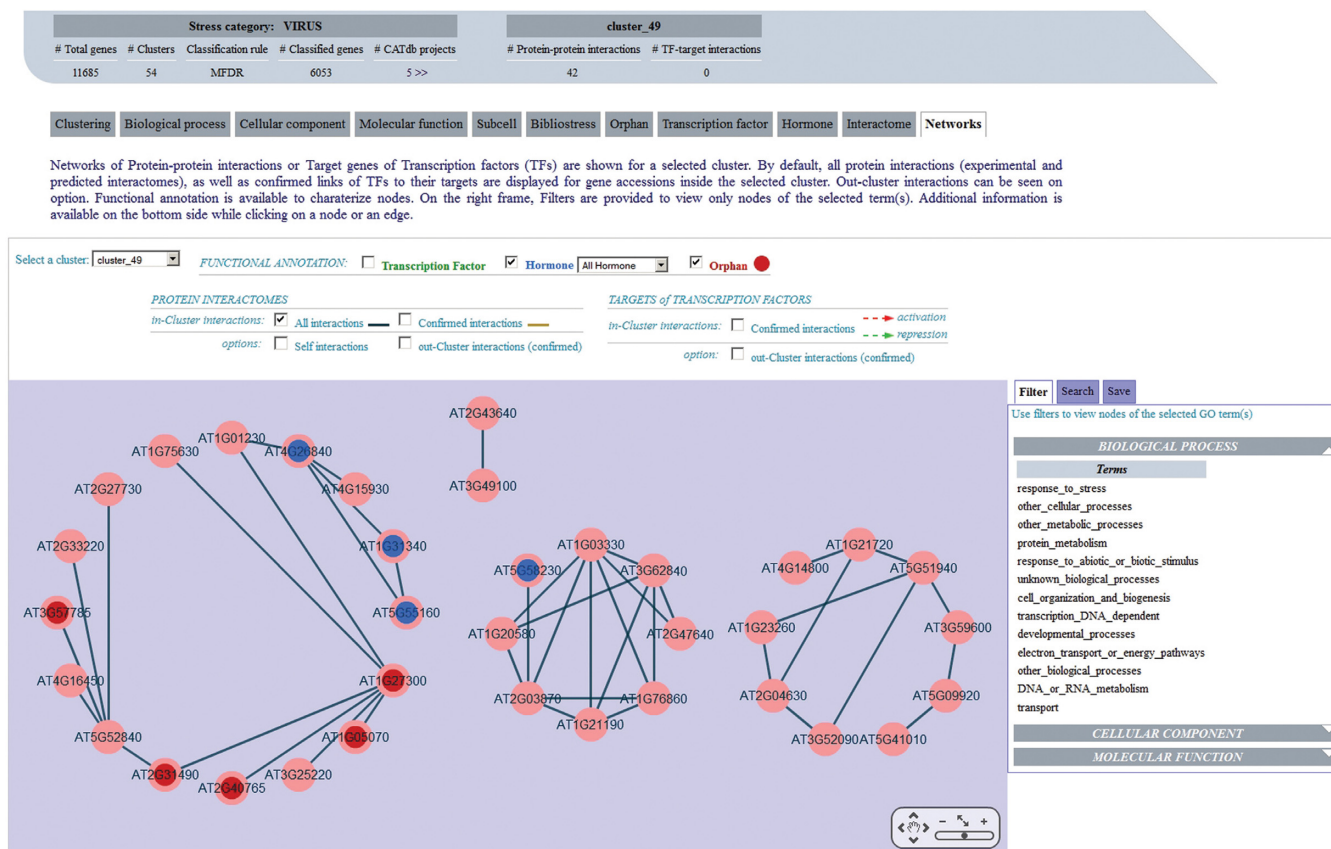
| Stress category: VIRUS | | | | |
|---|---|---|---|---|
| # Total genes | # Clusters | Classification rule | # Classified genes | # CATdb projects |
| 11685 | 54 | MFDR | 6053 | 5 >> |

| cluster_49 | |
|---|---|
| # Protein-protein interactions | # TF-target interactions |
| 42 | 0 |

Clustering | Biological process | Cellular component | Molecular function | Subcell | Bibliostress | Orphan | Transcription factor | Hormone | Interactome | Networks

Networks of Protein-protein interactions or Target genes of Transcription factors (TFs) are shown for a selected cluster. By default, all protein interactions (experimental and predicted interactomes), as well as confirmed links of TFs to their targets are displayed for gene accessions inside the selected cluster. Out-cluster interactions can be seen on option. Functional annotation is available to charaterize nodes. On the right frame, Filters are provided to view only nodes of the selected term(s). Additional information is available on the bottom side while clicking on a node or an edge.

Select a cluster: cluster_49

FUNCTIONAL ANNOTATION: Transcription Factor Hormone All Hormone Orphan

PROTEIN INTERACTOMES
in-Cluster interactions: All interactions Confirmed interactions
options: Self interactions out-Cluster interactions (confirmed)

TARGETS of TRANSCRIPTION FACTORS
in-Cluster interactions: Confirmed interactions activation repression
option: out-Cluster interactions (confirmed)

AT2G43640
AT3G49100
AT1G01230
AT1G75630
AT4G26840
AT2G27730
AT4G15930
AT2G33220
AT1G31340
AT3G57785
AT5G55160
AT4G16450
AT1G27300
AT5G52840
AT1G05070
AT2G31490
AT3G25220
AT2G40765
AT1G03330
AT5G58230
AT3G62840
AT1G20580
AT2G47640
AT2G03870
AT1G76860
AT1G21190
AT1G21720
AT4G14800
AT5G51940
AT1G23260
AT3G59600
AT2G04630
AT5G09920
AT3G52090
AT5G41010

Filter | Search | Save
Use filters to view nodes of the selected GO term(s)
BIOLOGICAL PROCESS
Terms
response_to_stress
other_cellular_processes
other_metabolic_processes
protein_metabolism
response_to_abiotic_or_biotic_stimulus
unknown_biological_processes
cell_organization_and_biogenesis
transcription_DNA_dependent
developmental_processes
electron_transport_or_energy_pathways
other_biological_processes
DNA_or_RNA_metabolism
transport
CELLULAR COMPONENT
MOLECULAR FUNCTION